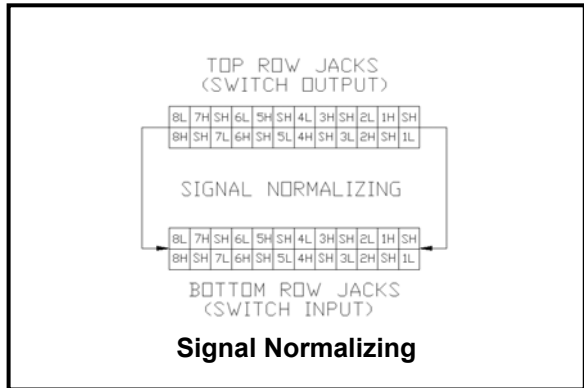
TOP ROW JACKS
(SWITCH OUTPUT)

| 8L | 7H | SH | 6L | 5H | SH | 4L | 3H | SH | 2L | 1H | SH |
|---|---|---|---|---|---|---|---|---|---|---|---|
| 8H | SH | 7L | 6H | SH | 5L | 4H | SH | 3L | 2H | SH | 1L |

SIGNAL NORMALIZING

| 8L | 7H | SH | 6L | 5H | SH | 4L | 3H | SH | 2L | 1H | SH |
|---|---|---|---|---|---|---|---|---|---|---|---|
| 8H | SH | 7L | 6H | SH | 5L | 4H | SH | 3L | 2H | SH | 1L |

BOTTOM ROW JACKS
(SWITCH INPUT)

Signal Normalizing